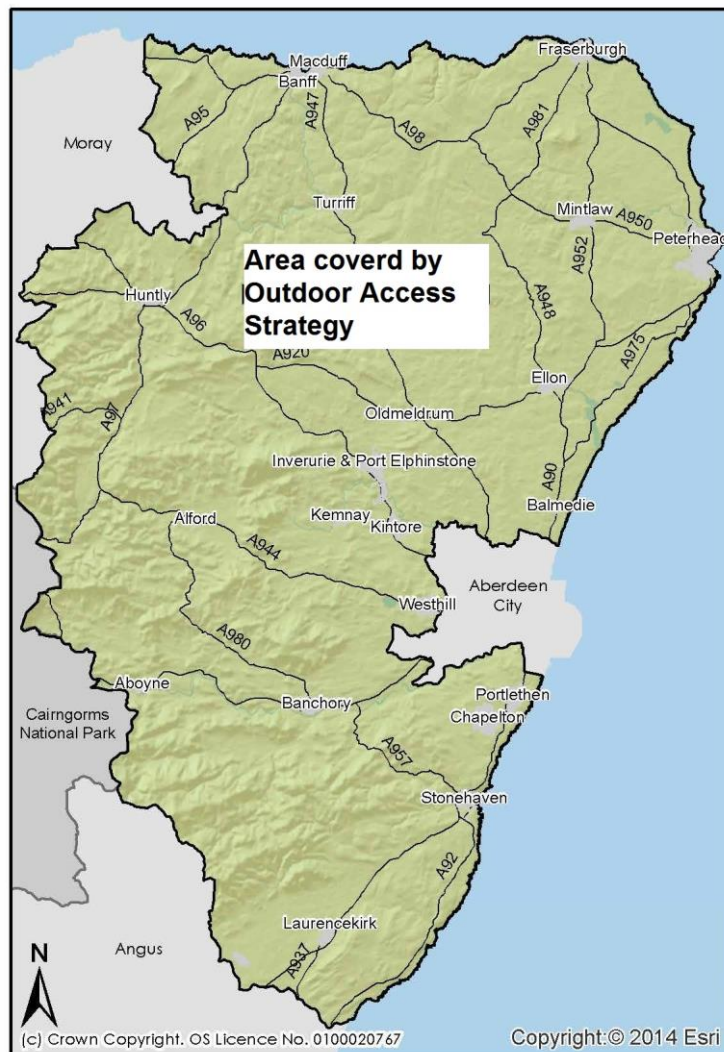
Area coverd by Outdoor Access Strategy

Macduff
Banff
Fraserburgh
Moray
A95
A947
A98
A981
Turriff
Mintlaw
A950
Peterhead
A952
Huntly
A948
A96
A920
A975
Ellon
A941
A97
Oldmeldrum
Inverurie & Port Elphinstone
A90
Balmedie
Alford
Kemnay
Kintore
A944
Aberdeen City
Westhill
A980
Aboyne
Portlethen
Chapelton
Cairngorms National Park
Banchory
A957
Stonehaven
A92
Laurencekirk
N
Angus
A937
(c) Crown Copyright. OS Licence No. 0100020767
Copyright:© 2014 Esri